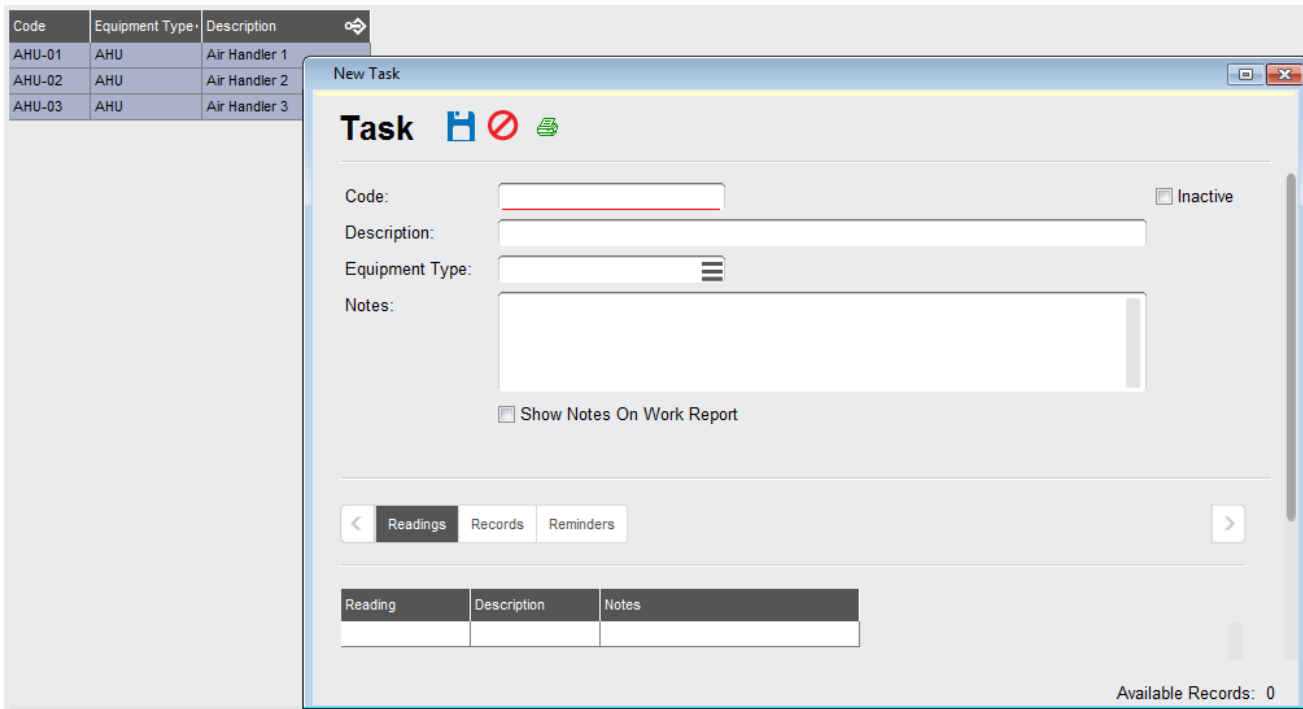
| Code | Equipment Type | Description |
|---|---|---|
| AHU-01 | AHU | Air Handler 1 |
| AHU-02 | AHU | Air Handler 2 |
| AHU-03 | AHU | Air Handler 3 |

New Task

Task

Code:

Inactive

Description:

Equipment Type:

Notes:

Show Notes On Work Report

Readings Records Reminders

| Reading | Description | Notes |
|---|---|---|
| | | |

Available Records: 0